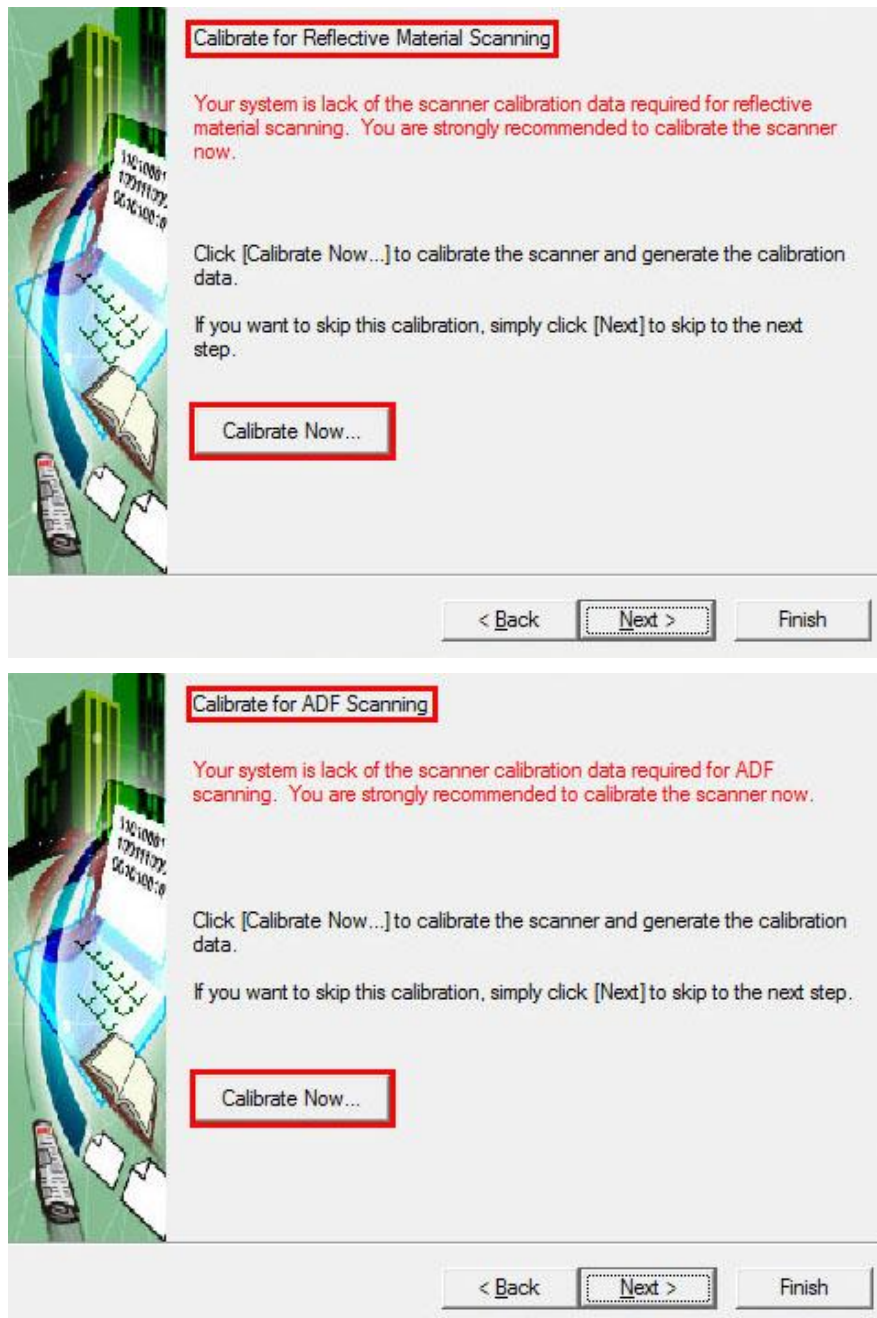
Calibrate for Reflective Material Scanning

Your system is lack of the scanner calibration data required for reflective material scanning. You are strongly recommended to calibrate the scanner now.

Click [Calibrate Now...] to calibrate the scanner and generate the calibration data.

If you want to skip this calibration, simply click [Next] to skip to the next step.

Calibrate Now...

< Back
Next >
Finish

Calibrate for ADF Scanning

Your system is lack of the scanner calibration data required for ADF scanning. You are strongly recommended to calibrate the scanner now.

Click [Calibrate Now...] to calibrate the scanner and generate the calibration data.

If you want to skip this calibration, simply click [Next] to skip to the next step.

Calibrate Now...

< Back
Next >
Finish